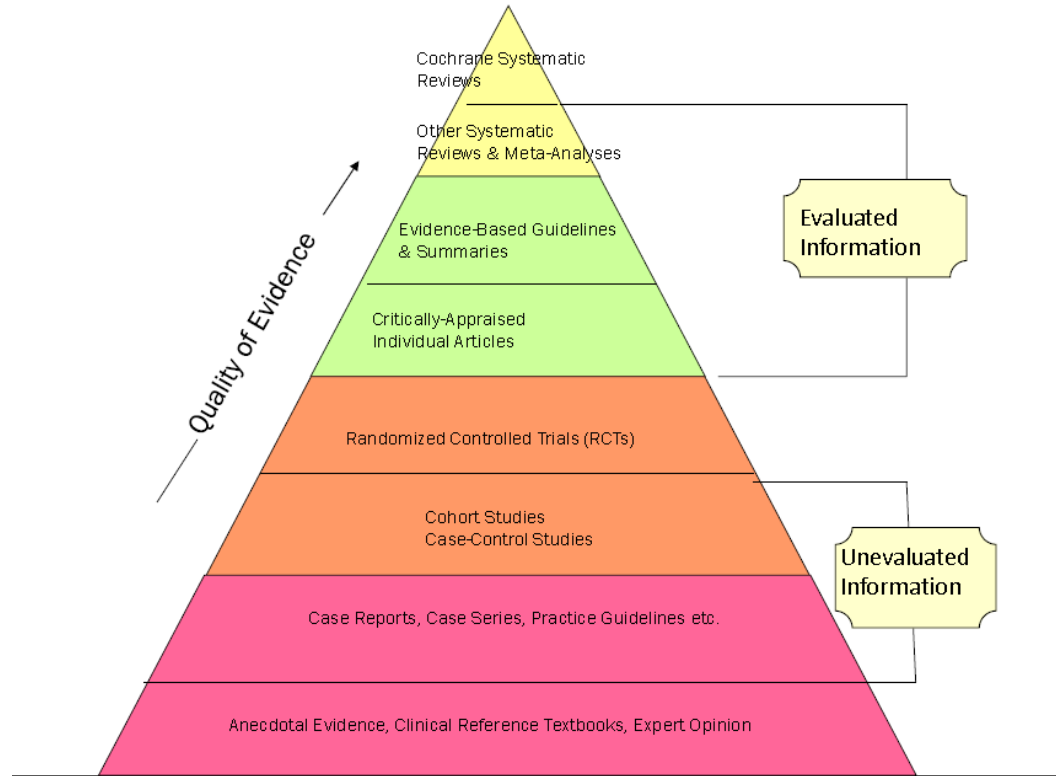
Cochrane Systematic Reviews

Other Systematic Reviews & Meta-Analyses

Evidence-Based Guidelines & Summaries

Critically-Appraised Individual Articles

Randomized Controlled Trials (RCTs)

Cohort Studies
Case-Control Studies

Case Reports, Case Series, Practice Guidelines etc.

Anecdotal Evidence, Clinical Reference Textbooks, Expert Opinion

Quality of Evidence

Evaluated Information

Unevaluated Information